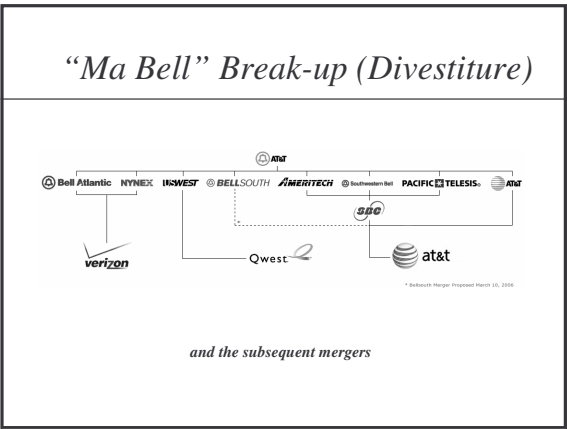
“Ma Bell” Break-up (Divestiture)

AT&T

Bell Atlantic NYNEX US WEST BELLSOUTH AMERITECH Southwestern Bell PACIFIC TELESIS AT&T

SBC

verizon

Qwest

at&t

* Bellsouth Merger Proposed March 10, 2006

and the subsequent mergers